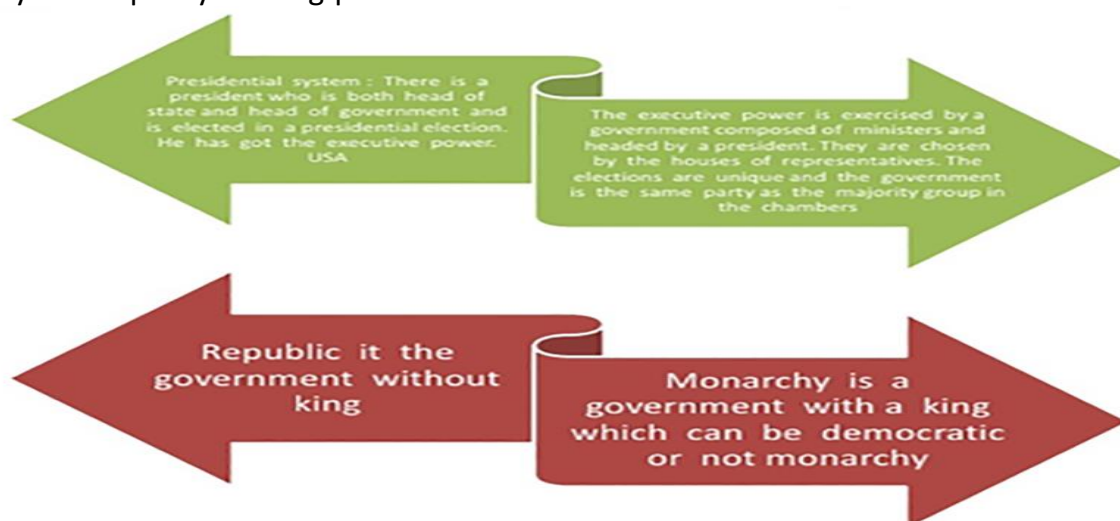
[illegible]

Presidential system : There is a president who is both head of state and head of government and is elected in a presidential election. He has got the executive power. USA

The executive power is exercised by a government composed of ministers and headed by a president. They are chosen by the houses of representatives. The elections are unique and the government is the same party as the majority group in the chambers

Republic it the government without king

Monarchy is a government with a king which can be democratic or not monarchy